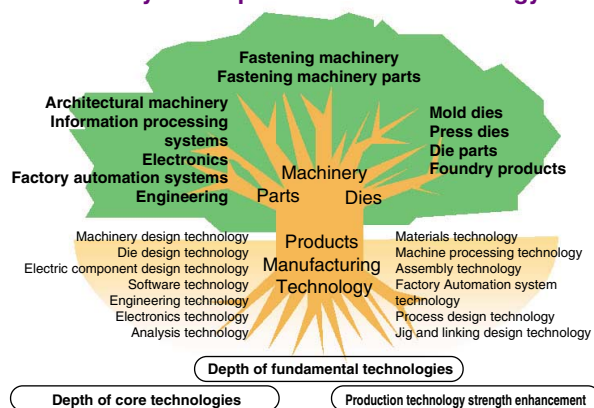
Fastening machinery
Fastening machinery parts

Architectural machinery
Information processing systems
Electronics
Factory automation systems
Engineering

Mold dies
Press dies
Die parts
Foundry products

Machinery
Parts
Dies

Products
Manufacturing
Technology

Machinery design technology
Die design technology
Electric component design technology
Software technology
Engineering technology
Electronics technology
Analysis technology

Materials technology
Machine processing technology
Assembly technology
Factory Automation system technology
Process design technology
Jig and linking design technology

Depth of fundamental technologies

Depth of core technologies

Production technology strength enhancement